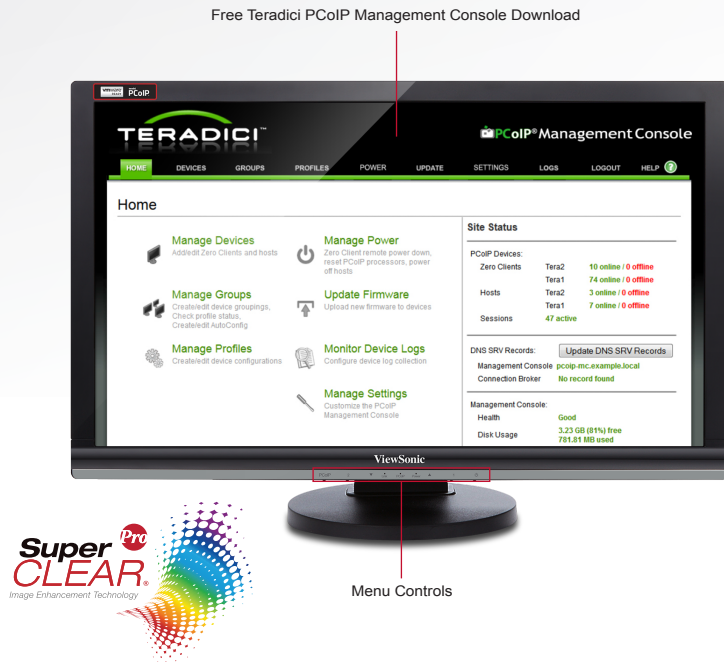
Free Teradici PCoIP Management Console Download

PCoIP

TERADICI™

PCoIP® Management Console

HOME DEVICES GROUPS PROFILES POWER UPDATE SETTINGS LOGS LOGOUT HELP ?

Home

Manage Devices
Add/edit Zero Clients and hosts

Manage Power
Zero Client remote power down, reset PCoIP processors, power off hosts

Manage Groups
Create/edit device groupings, Check profile status, Create/edit AutoConfig

Update Firmware
Upload new firmware to devices

Manage Profiles
Create/edit device configurations

Monitor Device Logs
Configure device log collection

Manage Settings
Customize the PCoIP Management Console

Site Status

PCoIP Devices:

| | | |
|---|---|---|
| Zero Clients | Tera2 | 10 online / 0 offline |
| | Tera1 | 74 online / 0 offline |
| Hosts | Tera2 | 3 online / 0 offline |
| | Tera1 | 7 online / 0 offline |
| Sessions | 47 active | |

DNS SRV Records: Update DNS SRV Records
Management Console pcoip-mc.example.local
Connection Broker No record found

Management Console:
Health Good
Disk Usage 3.23 GB (81%) free 781.81 MB used

ViewSonic

Super CLEAR® Pro
Image Enhancement Technology

Menu Controls